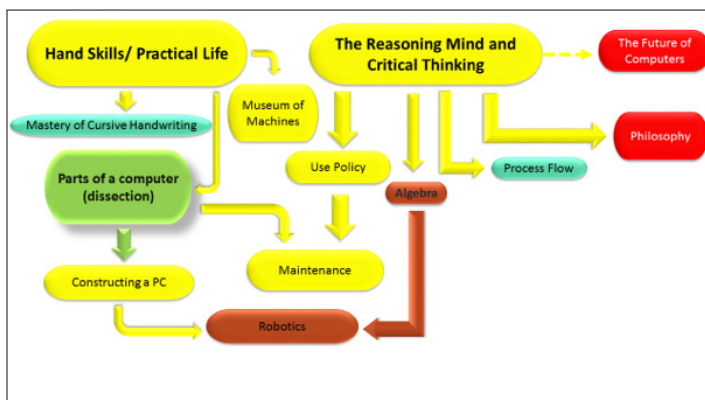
Hand Skills/ Practical Life

The Reasoning Mind and Critical Thinking

The Future of Computers

Museum of Machines

Mastery of Cursive Handwriting

Philosophy

Use Policy

Process Flow

Parts of a computer (dissection)

Algebra

Maintenance

Constructing a PC

Robotics